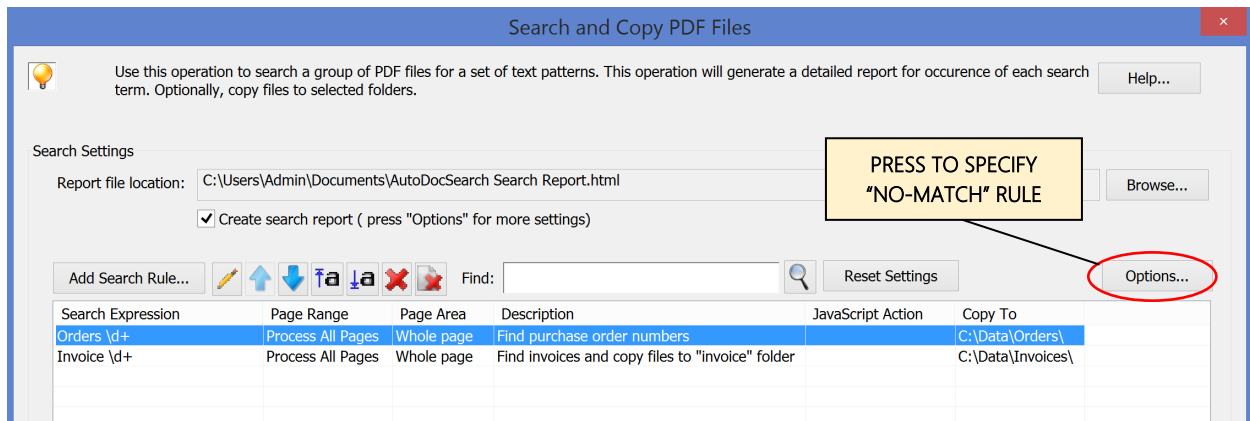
Search and Copy PDF Files

Use this operation to search a group of PDF files for a set of text patterns. This operation will generate a detailed report for occurence of each search term. Optionally, copy files to selected folders.

Help...

Search Settings

Report file location: C:\Users\Admin\Documents\AutoDocSearch Search Report.html

PRESS TO SPECIFY "NO-MATCH" RULE

Browse...

Create search report ( press "Options" for more settings)

Add Search Rule...

Find:

Reset Settings

Options...

| Search Expression | Page Range | Page Area | Description | JavaScript Action | Copy To |
|---|---|---|---|---|---|
| Orders \d+ | Process All Pages | Whole page | Find purchase order numbers | | C:\Data\Orders\ |
| Invoice \d+ | Process All Pages | Whole page | Find invoices and copy files to "invoice" folder | | C:\Data\Invoices\ |